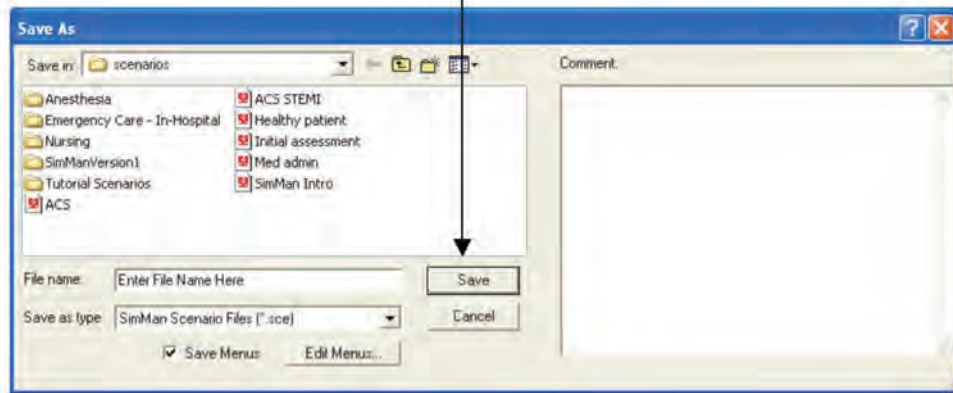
Save As

Save in: scenarios

Comment:

Anesthesia
Emergency Care - In-Hospital
Nursing
SimManVersion1
Tutorial Scenarios
ACS

ACS STEMI
Healthy patient
Initial assessment
Med admin
SimMan Intro

File name: Enter File Name Here

Save

Save as type: SimMan Scenario Files (*.sce)

Cancel

Save Menus

Edit Menus...